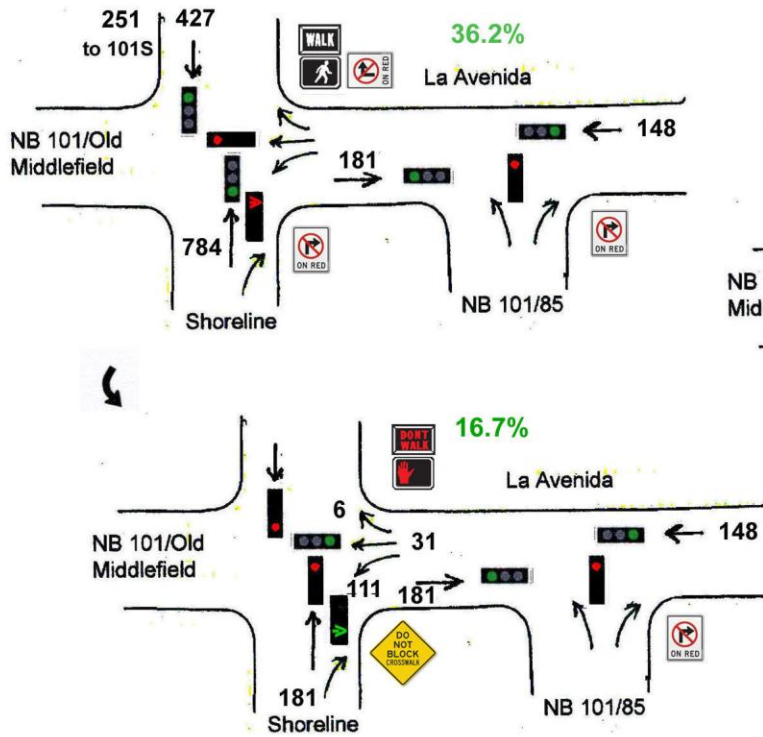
251 427
to 101S

WALK

ON RED

36.2%

La Avenida

NB 101/Old Middlefield

148

181

784

ON RED

ON RED

Shoreline

NB 101/85

NB
Mid

DON'T WALK

16.7%

La Avenida

6

NB 101/Old Middlefield

31

148

111

181

DO NOT BLOCK CROSSWALK

ON RED

181
Shoreline

NB 101/85